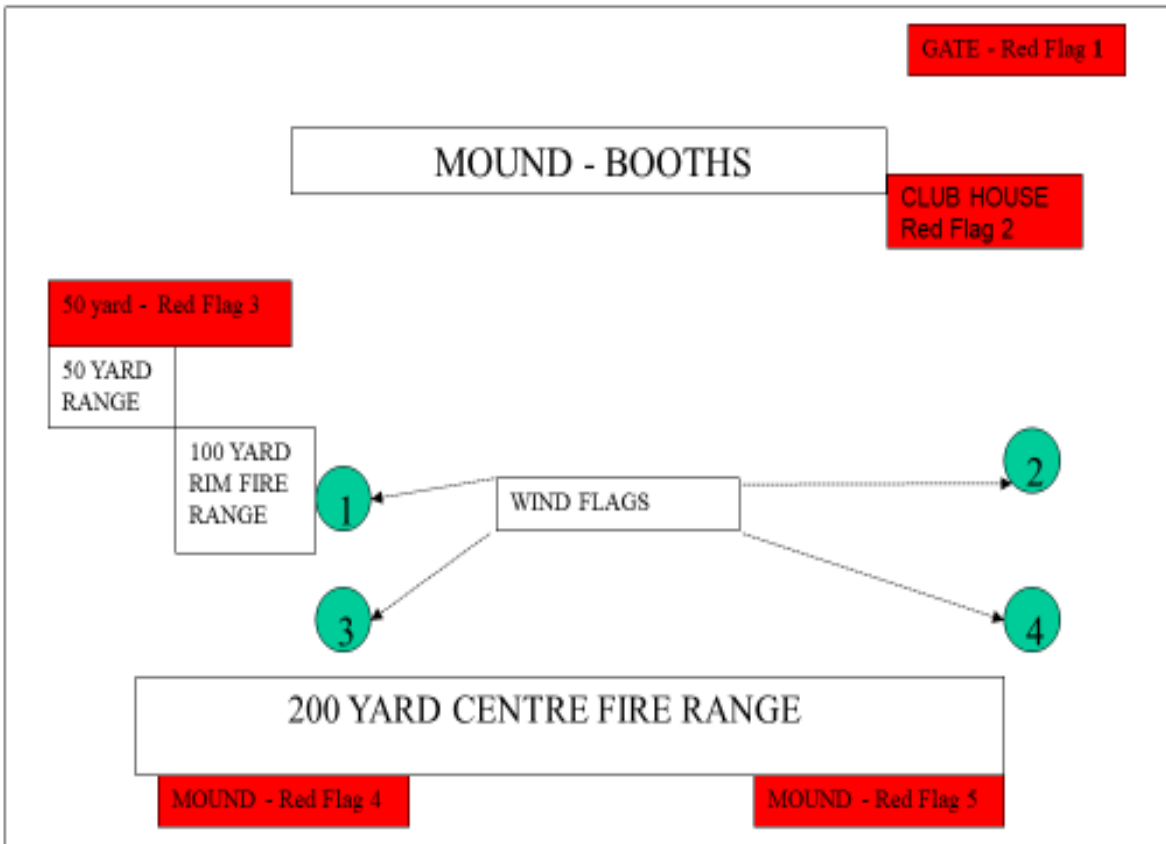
GATE - Red Flag 1

MOUND - BOOTHS

CLUB HOUSE
Red Flag 2

50 yard - Red Flag 3

50 YARD RANGE

100 YARD RIM FIRE RANGE

1

WIND FLAGS

2

3

4

200 YARD CENTRE FIRE RANGE

MOUND - Red Flag 4

MOUND - Red Flag 5